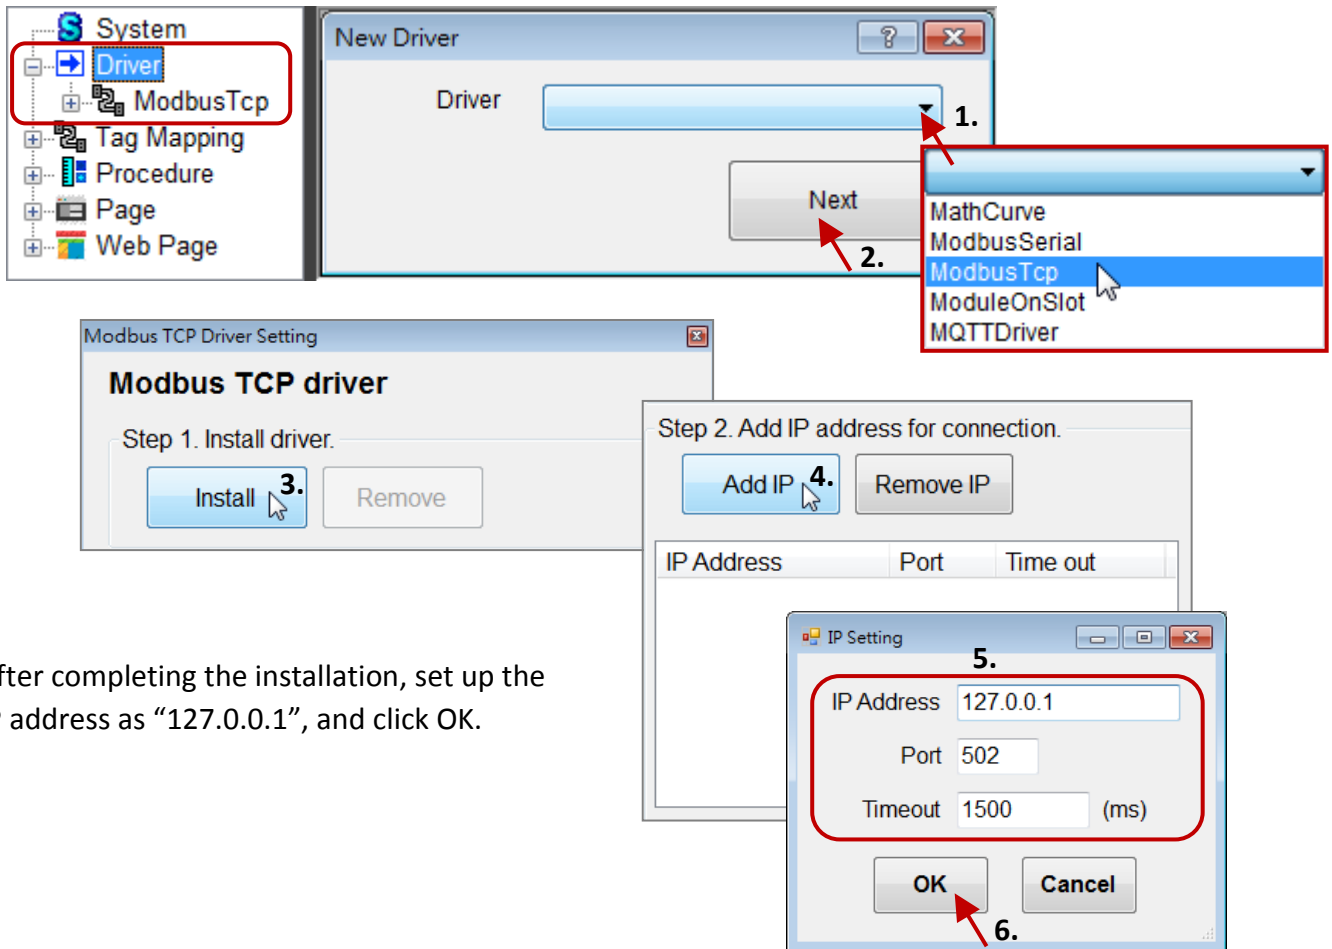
System
Driver
ModbusTcp
Tag Mapping
Procedure
Page
Web Page

New Driver
?
Driver
1.
Next
2.

MathCurve
ModbusSerial
ModbusTcp
ModuleOnSlot
MQTTDriver

Modbus TCP Driver Setting
Modbus TCP driver
Step 1. Install driver.
Install
3.
Remove

Step 2. Add IP address for connection.
Add IP
4.
Remove IP

| IP Address | Port | Time out |
|---|---|---|

IP Setting
5.
IP Address 127.0.0.1
Port 502
Timeout 1500 (ms)
OK
Cancel
6.

fter completing the installation, set up the address as “127.0.0.1”, and click OK.